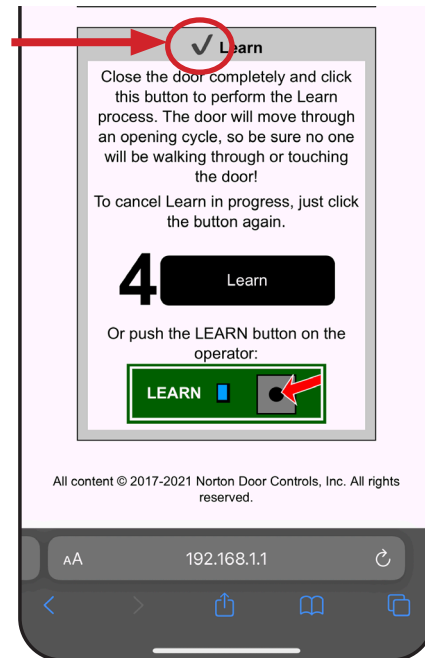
✓ Learn

Close the door completely and click this button to perform the Learn process. The door will move through an opening cycle, so be sure no one will be walking through or touching the door!

To cancel Learn in progress, just click the button again.

4 Learn

Or push the LEARN button on the operator:

LEARN

All content © 2017-2021 Norton Door Controls, Inc. All rights reserved.

AA 192.168.1.1